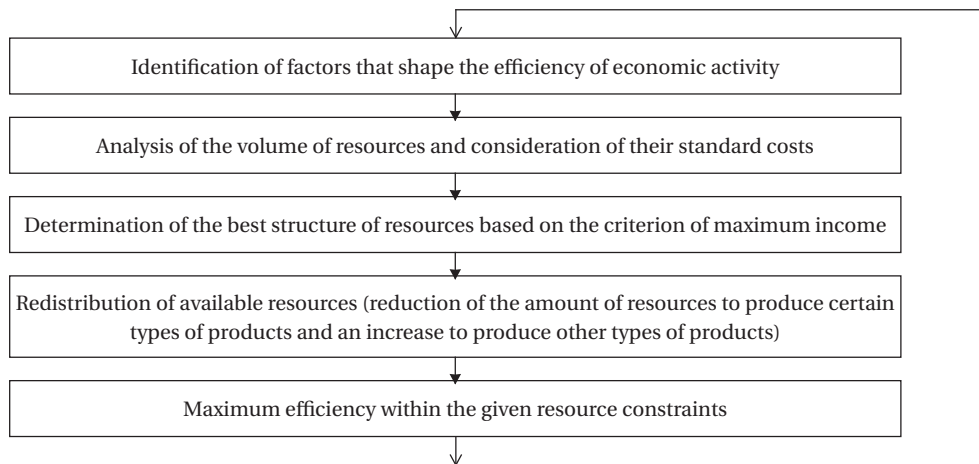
Identification of factors that shape the efficiency of economic activity

Analysis of the volume of resources and consideration of their standard costs

Determination of the best structure of resources based on the criterion of maximum income

Redistribution of available resources (reduction of the amount of resources to produce certain types of products and an increase to produce other types of products)

Maximum efficiency within the given resource constraints